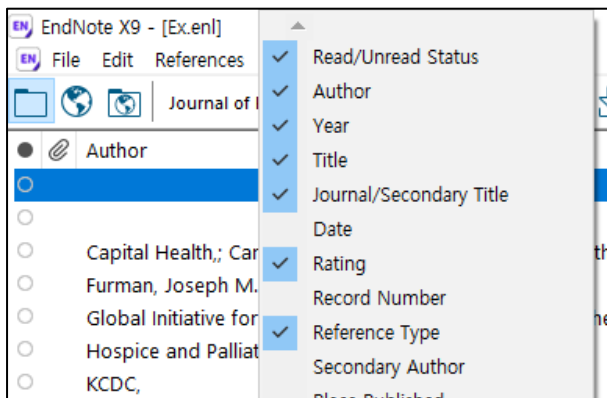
EN EndNote X9 - [Ex.enl]
EN File Edit References
Journal of I
Author
Capital Health,; Car
Furman, Joseph M.
Global Initiative for
Hospice and Palliat
KCDC,

Read/Unread Status
Author
Year
Title
Journal/Secondary Title
Date
Rating
Record Number
Reference Type
Secondary Author
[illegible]